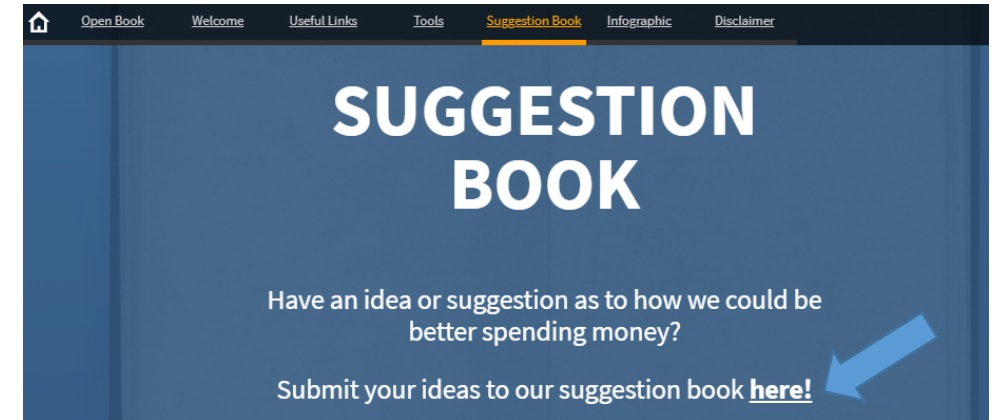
Open Book Welcome Useful Links Tools Suggestion Book Infographic Disclaimer

SUGGESTION BOOK

Have an idea or suggestion as to how we could be better spending money?

Submit your ideas to our suggestion book here!